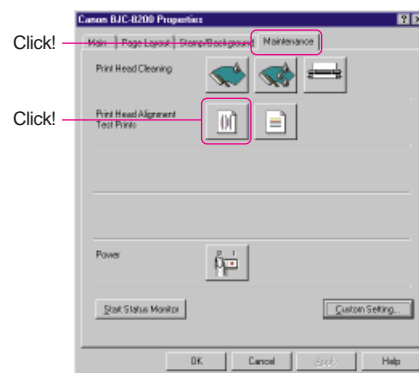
Canon BJC-8200 Properties

Click!

Main | Page Layout | Stamp/Background | Maintenance

Print Head Cleaning

Click!

Print Head Alignment
Test Prints

Power

Start Status Monitor

Custom Setting...

OK | Cancel | Apply | Help